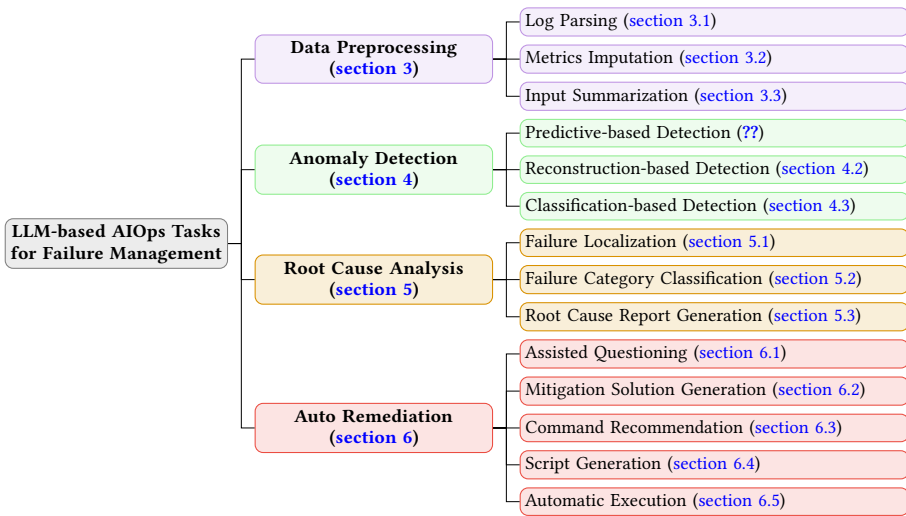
LLM-based AIOps Tasks for Failure Management

Data Preprocessing (section 3)

Log Parsing (section 3.1)

Metrics Imputation (section 3.2)

Input Summarization (section 3.3)

Anomaly Detection (section 4)

Predictive-based Detection (??)

Reconstruction-based Detection (section 4.2)

Classification-based Detection (section 4.3)

Root Cause Analysis (section 5)

Failure Localization (section 5.1)

Failure Category Classification (section 5.2)

Root Cause Report Generation (section 5.3)

Auto Remediation (section 6)

Assisted Questioning (section 6.1)

Mitigation Solution Generation (section 6.2)

Command Recommendation (section 6.3)

Script Generation (section 6.4)

Automatic Execution (section 6.5)